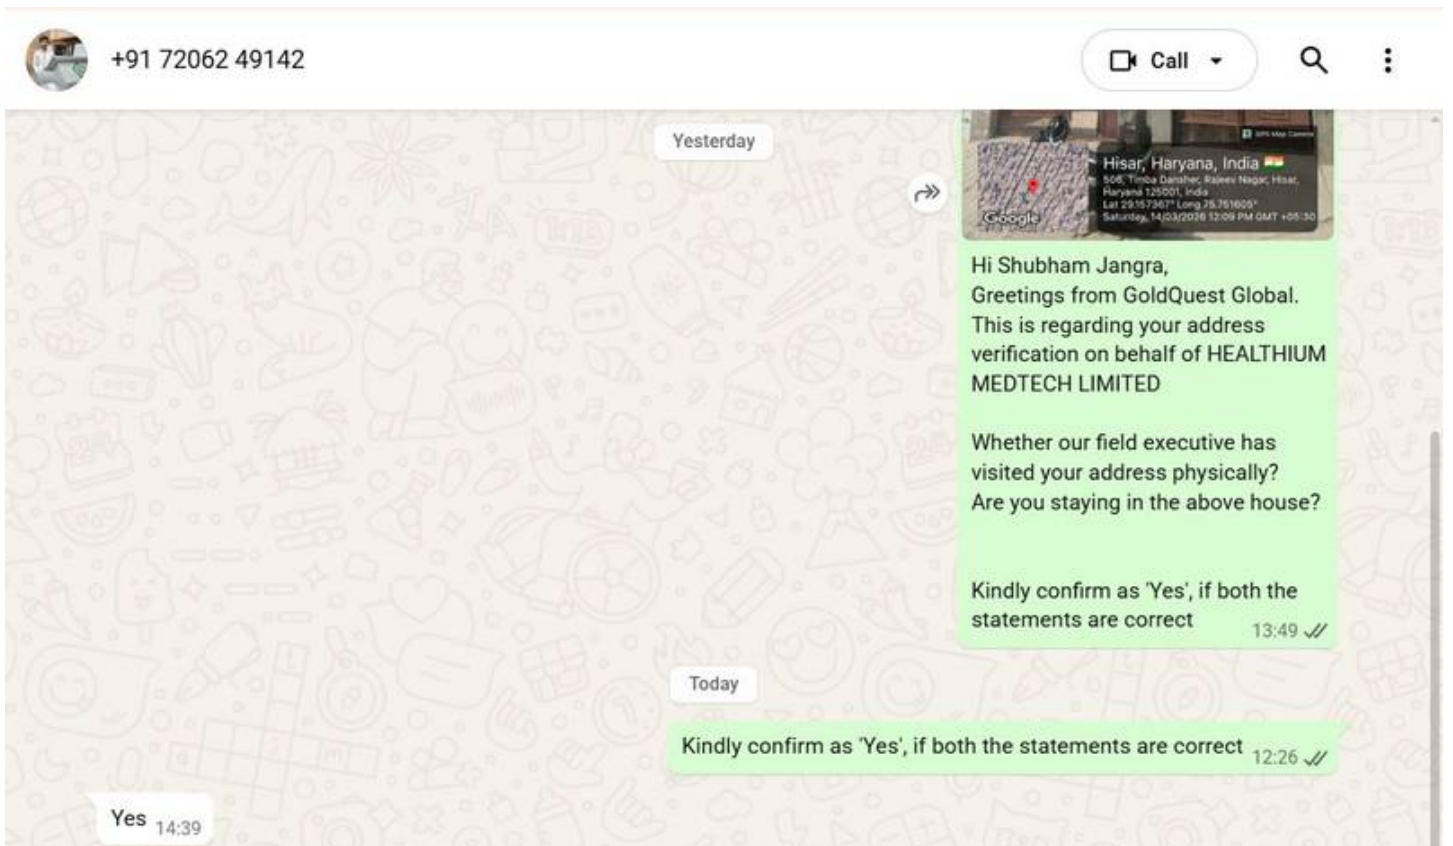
+91 72062 49142

Call

Yesterday

GPS Map Camera

Hisar, Haryana, India
506, Timba Danaher, Rajeev Nagar, Hisar, Haryana 125001, India
Lat 29.157367° Long 75.761605°
Saturday, 14/03/2026 12:09 PM GMT +05:30

Google

Hi Shubham Jangra,
Greetings from GoldQuest Global.
This is regarding your address verification on behalf of HEALTHIUM MEDTECH LIMITED

Whether our field executive has visited your address physically?
Are you staying in the above house?

Kindly confirm as 'Yes', if both the statements are correct 13:49

Today

Kindly confirm as 'Yes', if both the statements are correct 12:26

Yes 14:39